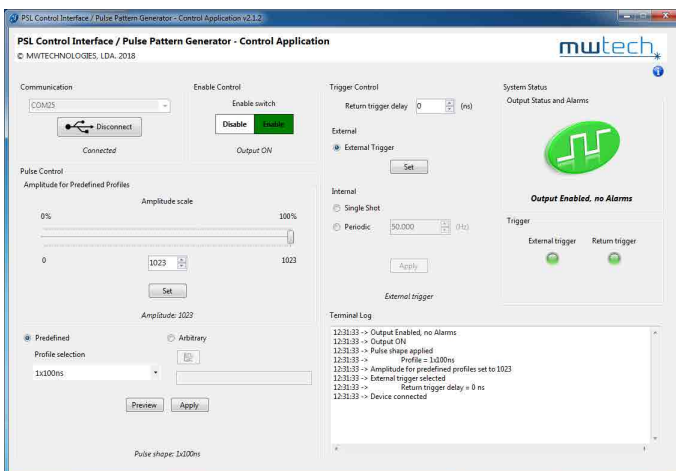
PSL Control Interface / Pulse Pattern Generator - Control Application v2.1.2

PSL Control Interface / Pulse Pattern Generator - Control Application
© MWTECHNOLOGIES, LDA. 2018

mwtech

Communication
COM25
Disconnect
Connected

Enable Control
Enable switch
Disable
Enable
Output ON

Trigger Control
Return trigger delay 0 (ns)
External
External Trigger
Set
Internal
Single Shot
Periodic 50.000 (Hz)
Apply
External trigger

System Status
Output Status and Alarms
Output Enabled, no Alarms

Trigger
External trigger
Return trigger

Pulse Control
Amplitude for Predefined Profiles
Amplitude scale
0%
100%
0
1023
1023
Set
Amplitude: 1023

Predefined
Arbitrary
Profile selection
1x100ns
Preview
Apply
Pulse shape: 1x100ns

Terminal Log
12:31:33 -> Output Enabled, no Alarms
12:31:33 -> Output ON
12:31:33 -> Pulse shape applied
12:31:33 -> Profile = 1x100ns
12:31:33 -> Amplitude for predefined profiles set to 1023
12:31:33 -> External trigger selected
12:31:33 -> Return trigger delay = 0 ns
12:31:33 -> Device connected